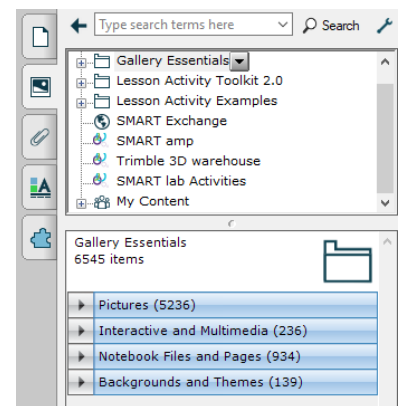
Type search terms here
Search

Gallery Essentials
Lesson Activity Toolkit 2.0
Lesson Activity Examples
SMART Exchange
SMART amp
Trimble 3D warehouse
SMART lab Activities
My Content

Gallery Essentials
6545 items

Pictures (5236)
Interactive and Multimedia (236)
Notebook Files and Pages (934)
Backgrounds and Themes (139)